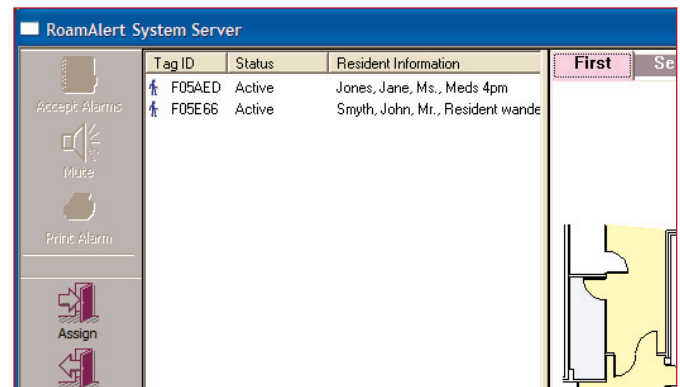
RoamAlert System Server

Accept Alarms

Mute

Print Alarm

Assign

| Tag ID | Status | Resident Information |
|---|---|---|
| F05AED | Active | Jones, Jane, Ms., Meds 4pm |
| F05E66 | Active | Smyth, John, Mr., Resident wande |

First

Se